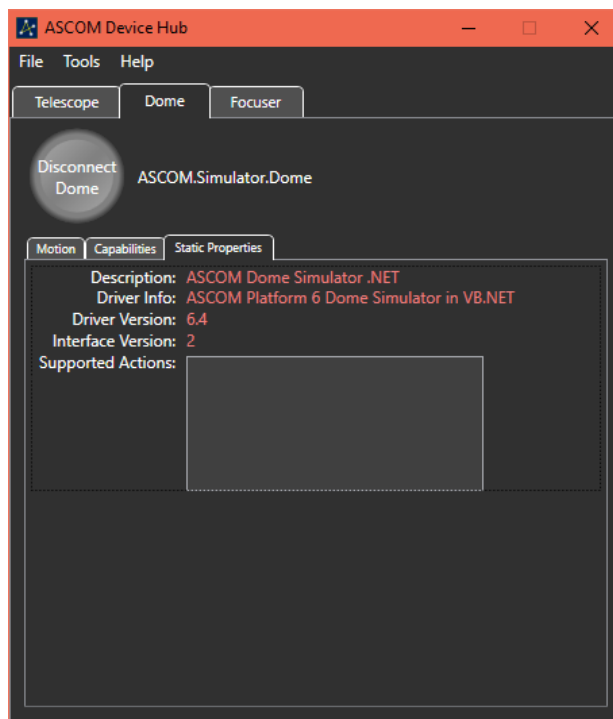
ASCOM Device Hub

File Tools Help

Telescope Dome Focuser

Disconnect Dome

ASCOM.Simulator.Dome

Motion Capabilities Static Properties

Description: ASCOM Dome Simulator .NET
Driver Info: ASCOM Platform 6 Dome Simulator in VB.NET
Driver Version: 6.4
Interface Version: 2
Supported Actions: